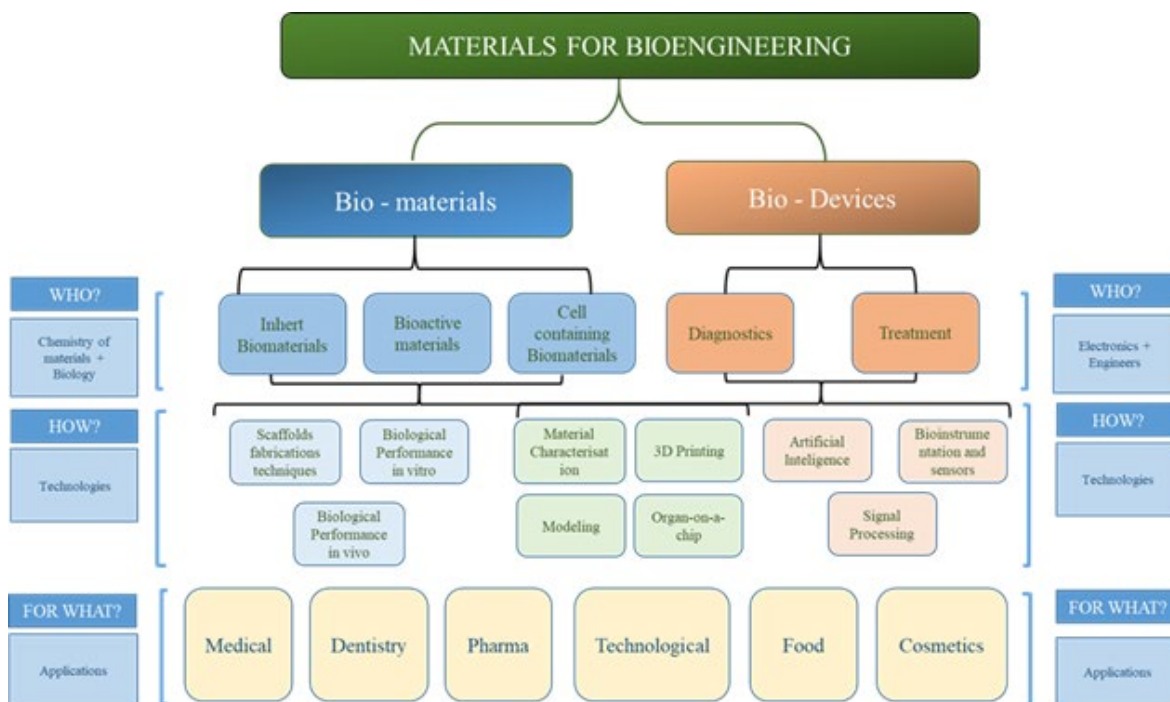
MATERIALS FOR BIOENGINEERING

Bio - materials

Bio - Devices

WHO?

Chemistry of materials + Biology

Inhert Biomaterials

Bioactive materials

Cell containing Biomaterials

Diagnostics

Treatment

WHO?

Electronics + Engineers

HOW?

Technologies

Scaffolds fabrications techniques

Biological Performance in vitro

Biological Performance in vivo

Material Characterisat ion

3D Printing

Modeling

Organ-on-a-chip

Artificial Inteligence

Bioinstrume ntation and sensors

Signal Processing

HOW?

Technologies

FOR WHAT?

Applications

Medical

Dentistry

Pharma

Technological

Food

Cosmetics

FOR WHAT?

Applications